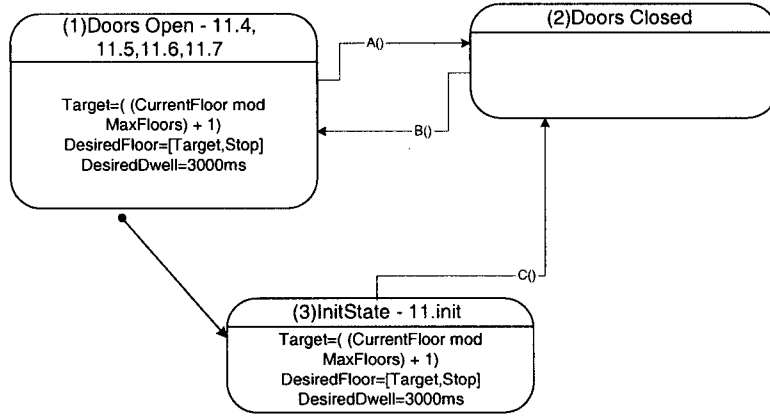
(1)Doors Open - 11.4, 11.5,11.6,11.7

Target=( (CurrentFloor mod MaxFloors) + 1)
DesiredFloor=[Target,Stop]
DesiredDwell=3000ms

A()

B()

(2)Doors Closed

C()

(3)InitState - 11.init

Target=( (CurrentFloor mod MaxFloors) + 1)
DesiredFloor=[Target,Stop]
DesiredDwell=3000ms